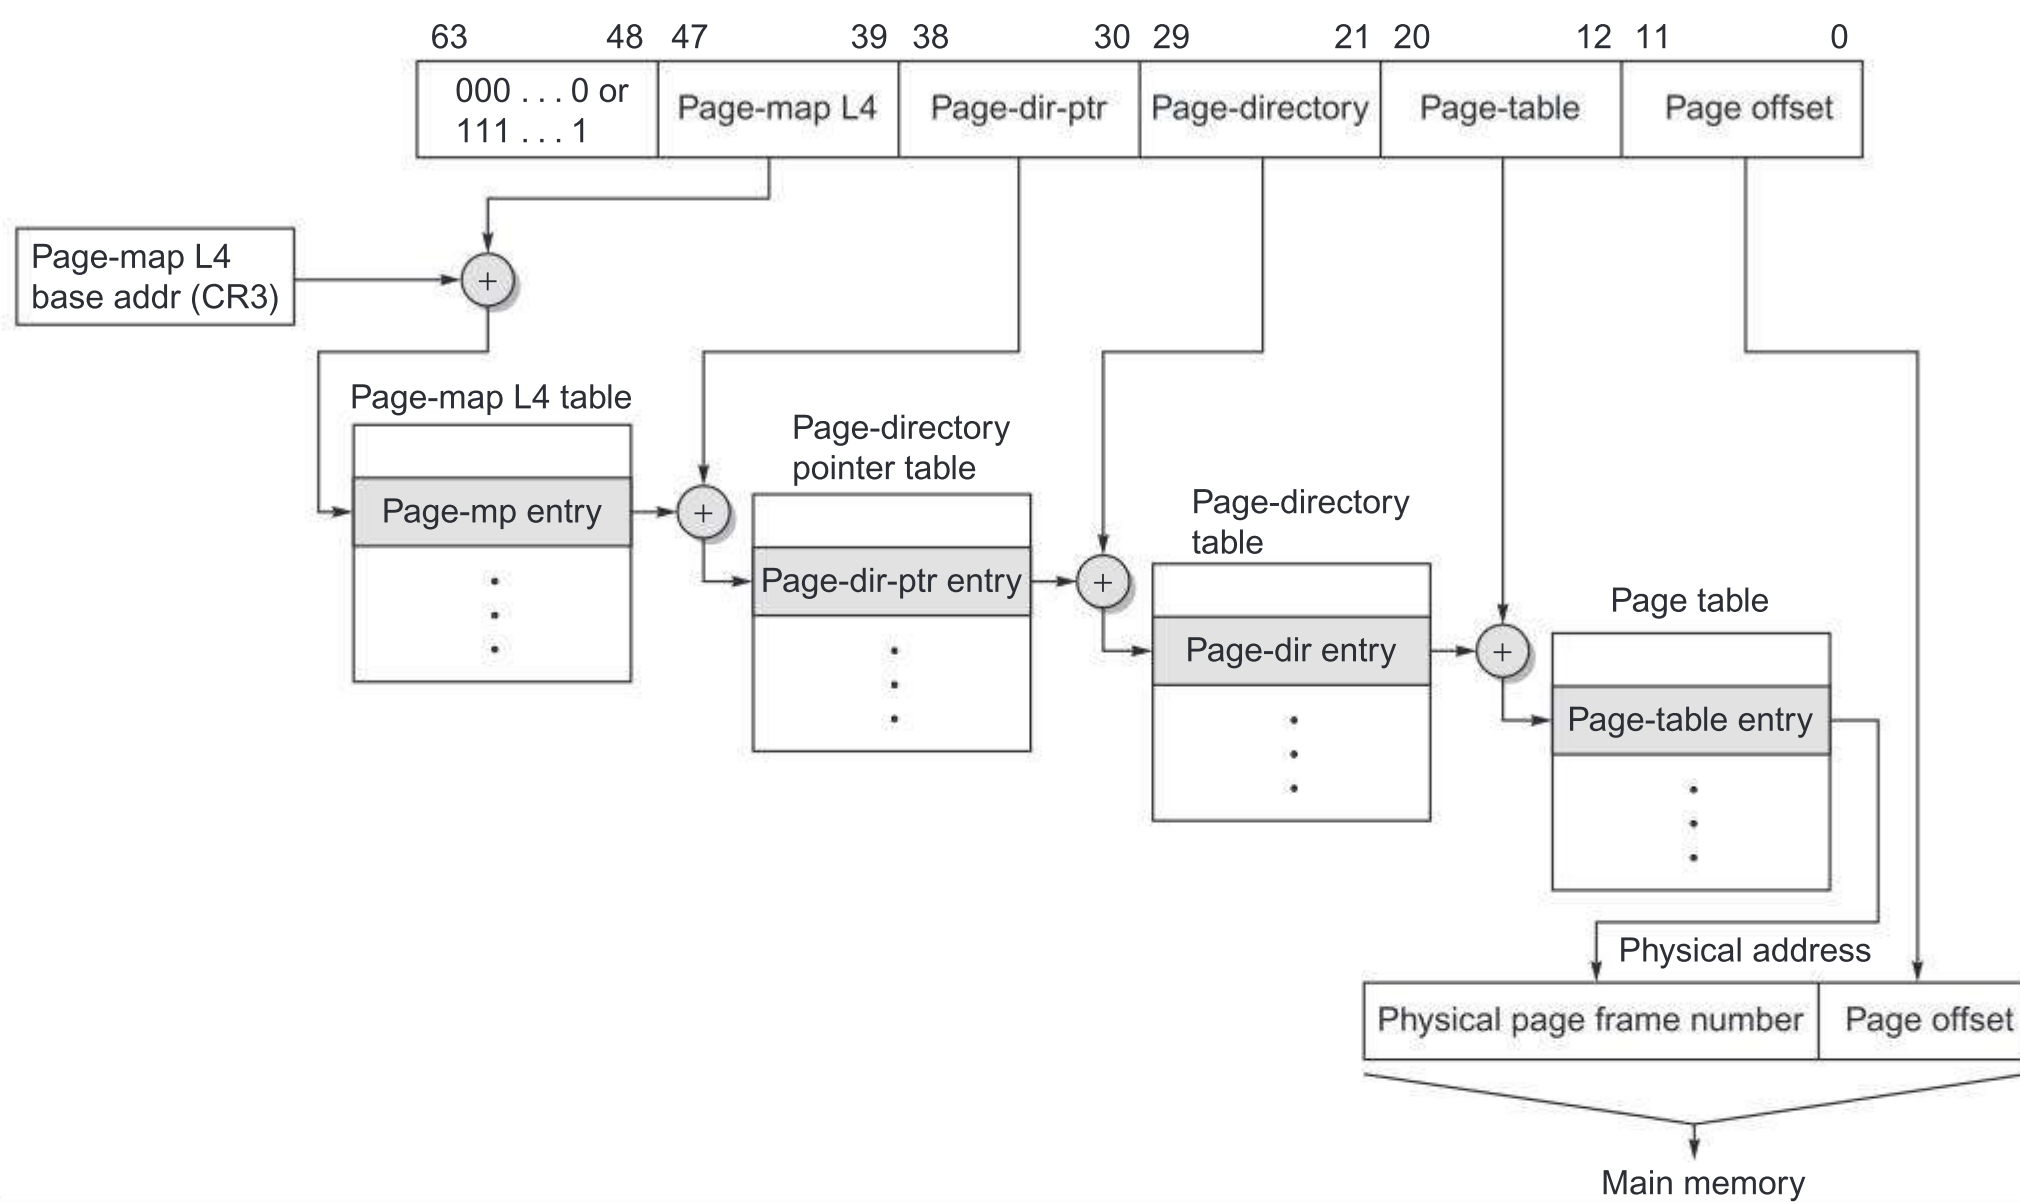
63 48 47 39 38 30 29 21 20 12 11 0

000 . . . 0 or 111 . . . 1

Page-map L4

Page-dir-ptr

Page-directory

Page-table

Page offset

Page-map L4 base addr (CR3)

+

Page-map L4 table

Page-mp entry

+

Page-directory pointer table

Page-dir-ptr entry

+

Page-directory table

Page-dir entry

+

Page table

Page-table entry

Physical address

Physical page frame number

Page offset

Main memory